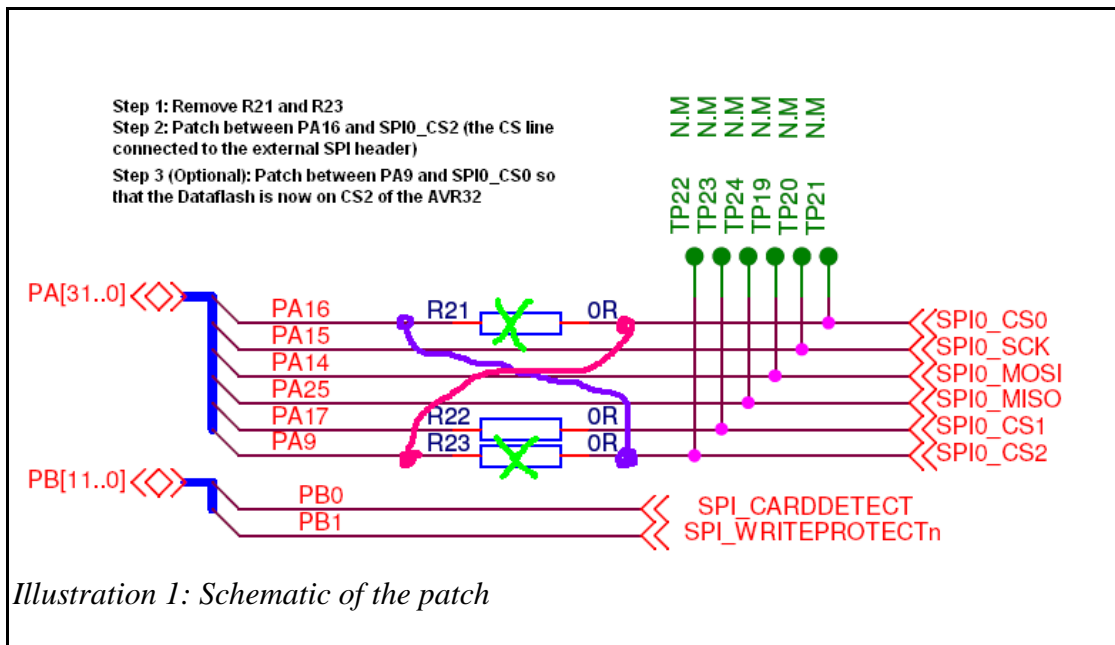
Step 1: Remove R21 and R23
Step 2: Patch between PA16 and SPI0_CS2 (the CS line connected to the external SPI header)

Step 3 (Optional): Patch between PA9 and SPI0_CS0 so that the Dataflash is now on CS2 of the AVR32

N.M N.M N.M N.M N.M N.M
TP22 TP23 TP24 TP19 TP20 TP21

PA[31..0]
PA16
PA15
PA14
PA25
PA17
PA9
R21
0R
R22
0R
R23
0R
SPI0_CS0
SPI0_SCK
SPI0_MOSI
SPI0_MISO
SPI0_CS1
SPI0_CS2
PB[11..0]
PB0
PB1
SPI_CARDDETECT
SPI_WRITEPROTECTn

Illustration 1: Schematic of the patch